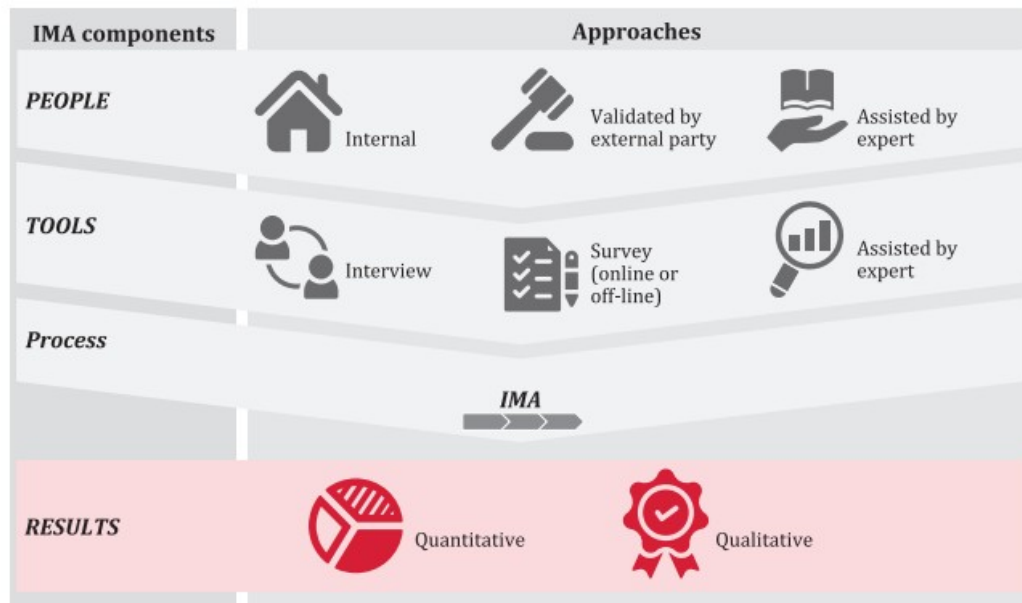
IMA components

Approaches

PEOPLE

Internal

Validated by external party

Assisted by expert

TOOLS

Interview

Survey (online or off-line)

Assisted by expert

Process

IMA

RESULTS

Quantitative

Qualitative